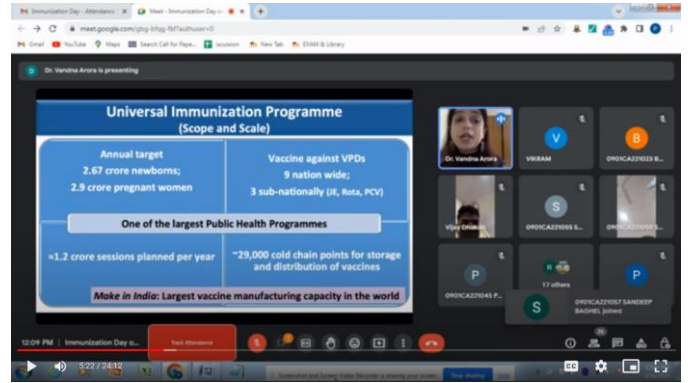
Immunization Day - Attendance
Meet - Immunization Day o
meet.google.com/pbg-bfqg-fkf?authuser=0
Gmail YouTube Maps Search Call for Pape... Iacuzsion New Tab EXAM & Library

Dr. Vandna Arora is presenting

Universal Immunization Programme
(Scope and Scale)

Annual target
2.67 crore newborns;
2.9 crore pregnant women

Vaccine against VPDs
9 nation wide;
3 sub-nationally (JE, Rota, PCV)

One of the largest Public Health Programmes

≈1.2 crore sessions planned per year

~29,000 cold chain points for storage and distribution of vaccines

Make in India: Largest vaccine manufacturing capacity in the world

Dr. Vandna Arora
V
VIKRAM
B
0901CA221023 B...
Vijay Dhakad
S
0901CA221055 S...
0901CA221059 S...
P
0901CA221045 P...
17 others
P
S
0901CA221067 SANDEEP BAGHEL joined

12:09 PM | Immunization Day o...
Track Attendance
26

5:22 / 24:12
Screenshot and Screen Video Recorder is sharing your screen.
Stop sharing
Hide